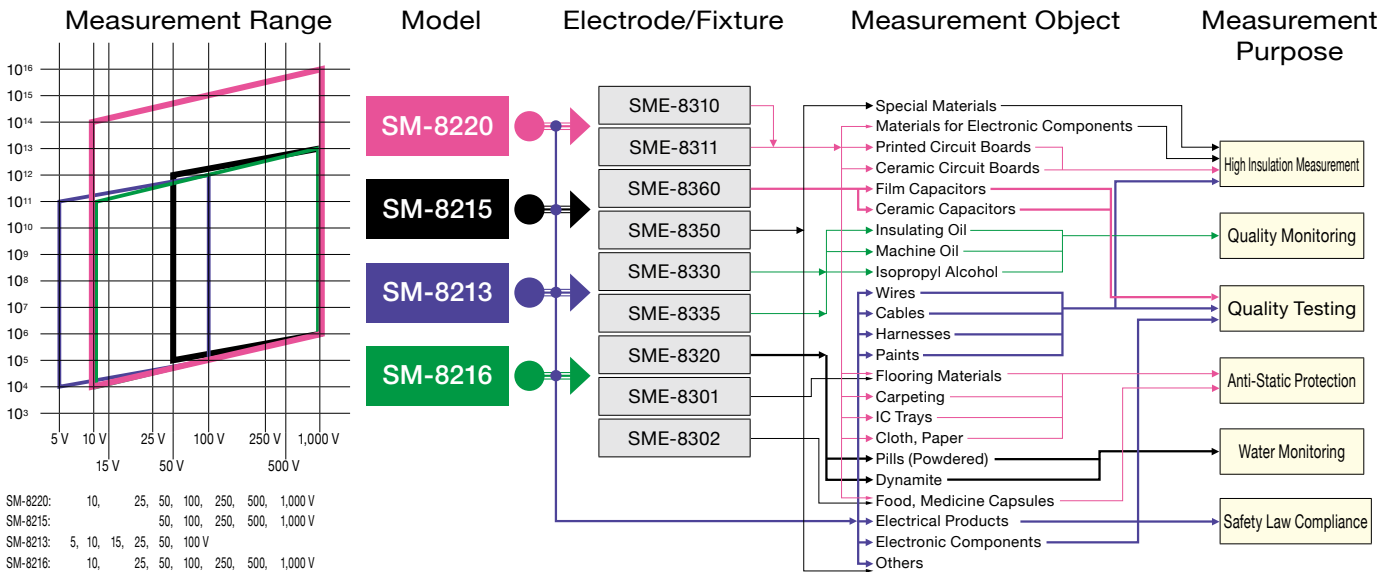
Measurement Range

Model

Electrode/Fixture

Measurement Object

Measurement Purpose

$10^{16}$
$10^{15}$
$10^{14}$
$10^{13}$
$10^{12}$
$10^{11}$
$10^{10}$
$10^{9}$
$10^{8}$
$10^{7}$
$10^{6}$
$10^{5}$
$10^{4}$
$10^{3}$

5 V 10 V 25 V 100 V 250 V 1,000 V
15 V 50 V 500 V

SM-8220: 10, 25, 50, 100, 250, 500, 1,000 V
SM-8215: 50, 100, 250, 500, 1,000 V
SM-8213: 5, 10, 15, 25, 50, 100 V
SM-8216: 10, 25, 50, 100, 250, 500, 1,000 V

SM-8220
SM-8215
SM-8213
SM-8216

SME-8310
SME-8311
SME-8360
SME-8350
SME-8330
SME-8335
SME-8320
SME-8301
SME-8302

Special Materials
Materials for Electronic Components
Printed Circuit Boards
Ceramic Circuit Boards
Film Capacitors
Ceramic Capacitors
Insulating Oil
Machine Oil
Isopropyl Alcohol
Wires
Cables
Harnesses
Paints
Flooring Materials
Carpeting
IC Trays
Cloth, Paper
Pills (Powdered)
Dynamite
Food, Medicine Capsules
Electrical Products
Electronic Components
Others

High Insulation Measurement
Quality Monitoring
Quality Testing
Anti-Static Protection
Water Monitoring
Safety Law Compliance